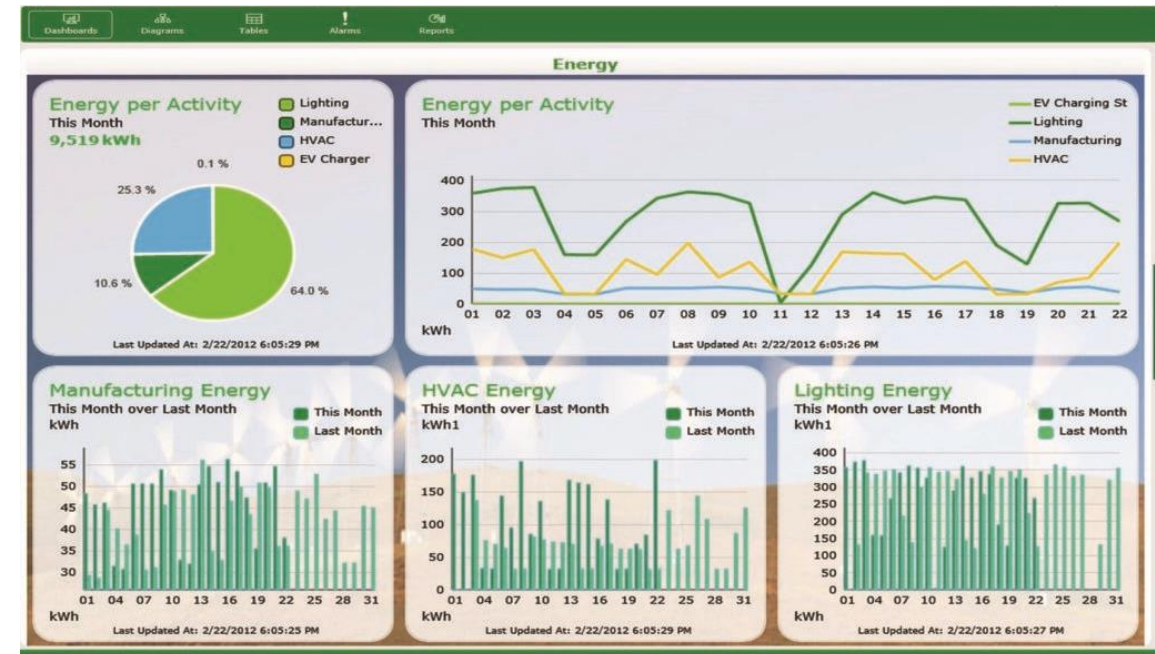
Dashboards Diagrams Tables Alarms Reports

Energy

Energy per Activity
This Month
9,519 kWh

Lighting
Manufactur...
HVAC
EV Charger

0.1 %
25.3 %
10.6 %
64.0 %

Last Updated At: 2/22/2012 6:05:29 PM

Energy per Activity
This Month

EV Charging St
Lighting
Manufacturing
HVAC

400
300
200
100
0
01 02 03 04 05 06 07 08 09 10 11 12 13 14 15 16 17 18 19 20 21 22
kWh

Last Updated At: 2/22/2012 6:05:26 PM

Manufacturing Energy
This Month over Last Month
kWh

This Month
Last Month

55
50
45
40
35
30
01 04 07 10 13 16 19 22 25 28 31
kWh

Last Updated At: 2/22/2012 6:05:25 PM

HVAC Energy
This Month over Last Month
kWh1

This Month
Last Month

200
150
100
50
0
01 04 07 10 13 16 19 22 25 28 31
kWh

Last Updated At: 2/22/2012 6:05:29 PM

Lighting Energy
This Month over Last Month
kWh1

This Month
Last Month

400
350
300
250
200
150
100
50
0
01 04 07 10 13 16 19 22 25 28 31
kWh

Last Updated At: 2/22/2012 6:05:27 PM